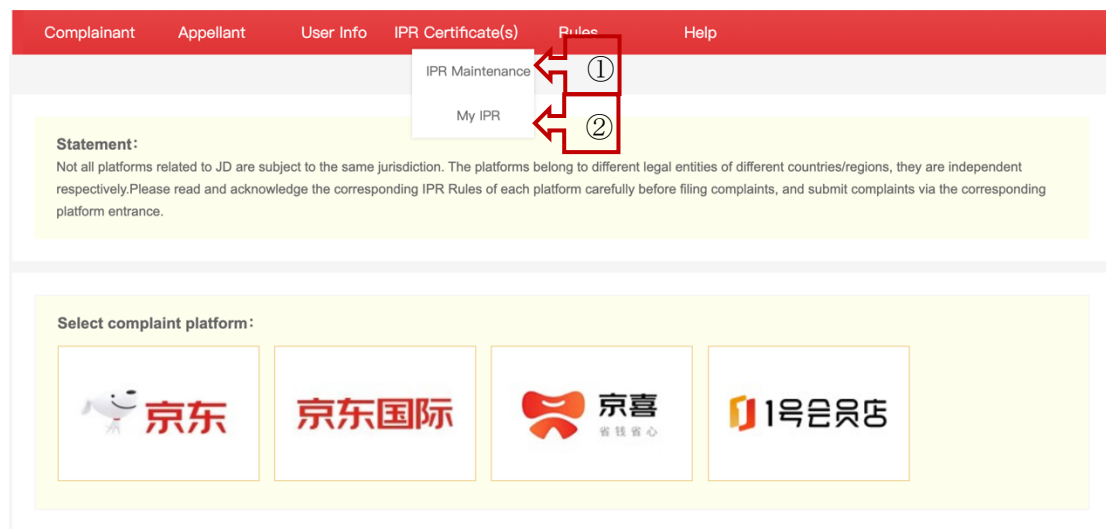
Complainant Appellant User Info IPR Certificate(s) Rules Help

IPR Maintenance ①

My IPR ②

Statement:
Not all platforms related to JD are subject to the same jurisdiction. The platforms belong to different legal entities of different countries/regions, they are independent respectively.Please read and acknowledge the corresponding IPR Rules of each platform carefully before filing complaints, and submit complaints via the corresponding platform entrance.

Select complaint platform:

京东

京东国际

京喜
省钱省心

1号会员店